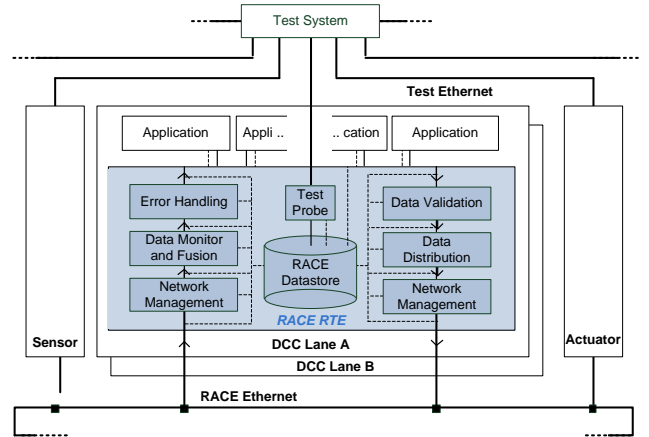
Test System

Test Ethernet

Application

Appli ..

.. cation

Application

Error Handling

Test Probe

Data Validation

Data Monitor and Fusion

RACE Datastore

Data Distribution

Network Management

Network Management

RACE RTE

Sensor

DCC Lane A

DCC Lane B

Actuator

RACE Ethernet